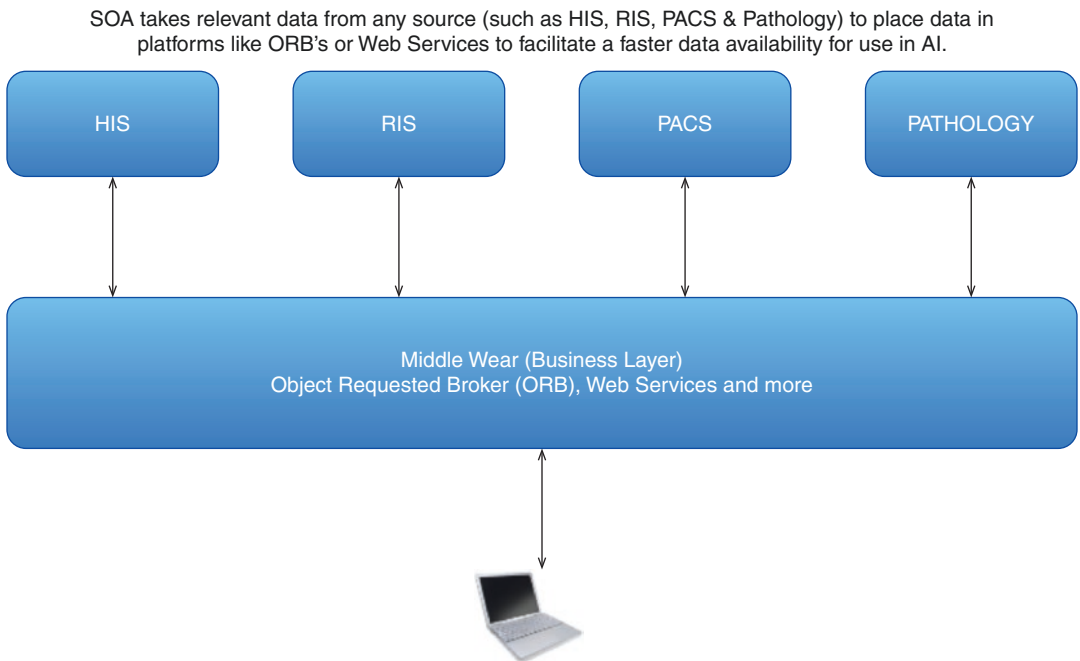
SOA takes relevant data from any source (such as HIS, RIS, PACS & Pathology) to place data in platforms like ORB's or Web Services to facilitate a faster data availability for use in AI.

HIS

RIS

PACS

PATHOLOGY

Middle Wear (Business Layer)
Object Requested Broker (ORB), Web Services and more